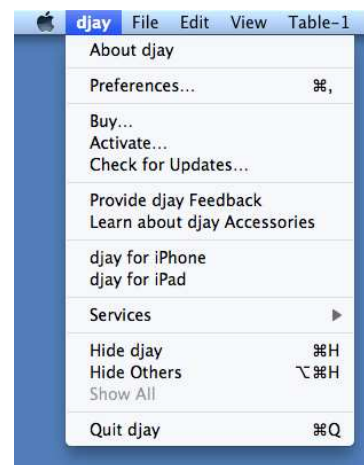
djay File Edit View Table-1

About djay

Preferences... ⌘,

Buy...
Activate...
Check for Updates...

Provide djay Feedback
Learn about djay Accessories

djay for iPhone
djay for iPad

Services ▶

Hide djay ⌘H
Hide Others ⌥⌘H
Show All

Quit djay ⌘Q